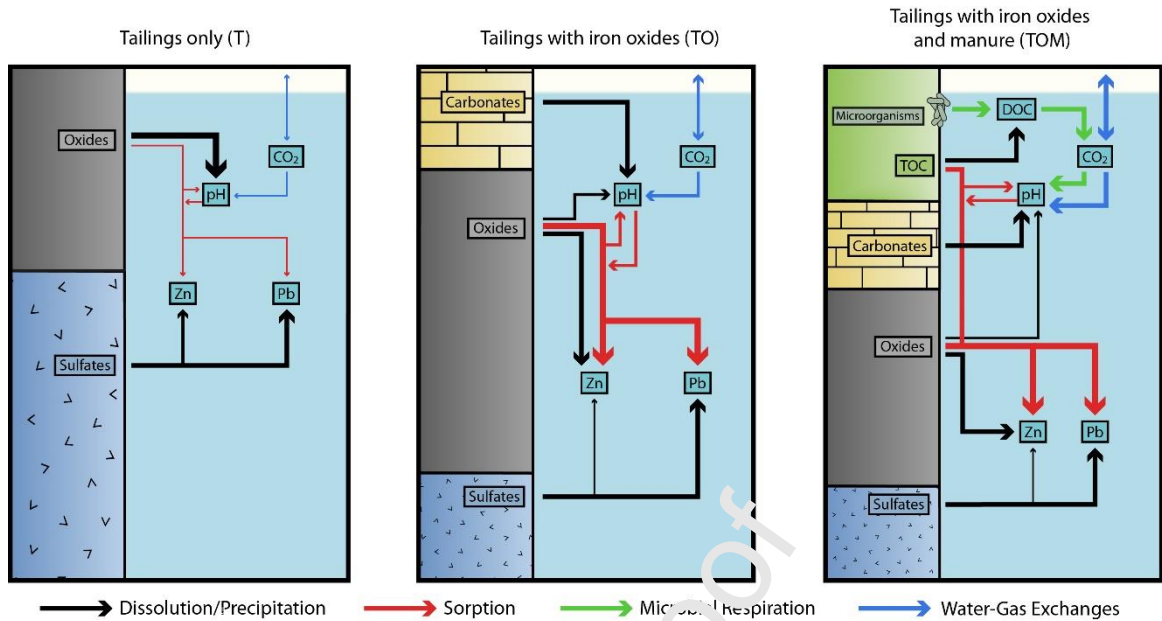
Tailings only (T)

Oxides
$CO_2$
pH
Zn
Pb
Sulfates

Tailings with iron oxides (TO)

Carbonates
$CO_2$
pH
Oxides
Zn
Pb
Sulfates

Tailings with iron oxides and manure (TOM)

Microorganisms
DOC
TOC
$CO_2$
pH
Carbonates
Oxides
Zn
Pb
Sulfates

Dissolution/Precipitation
Sorption
Mic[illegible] respiration
Water-Gas Exchanges